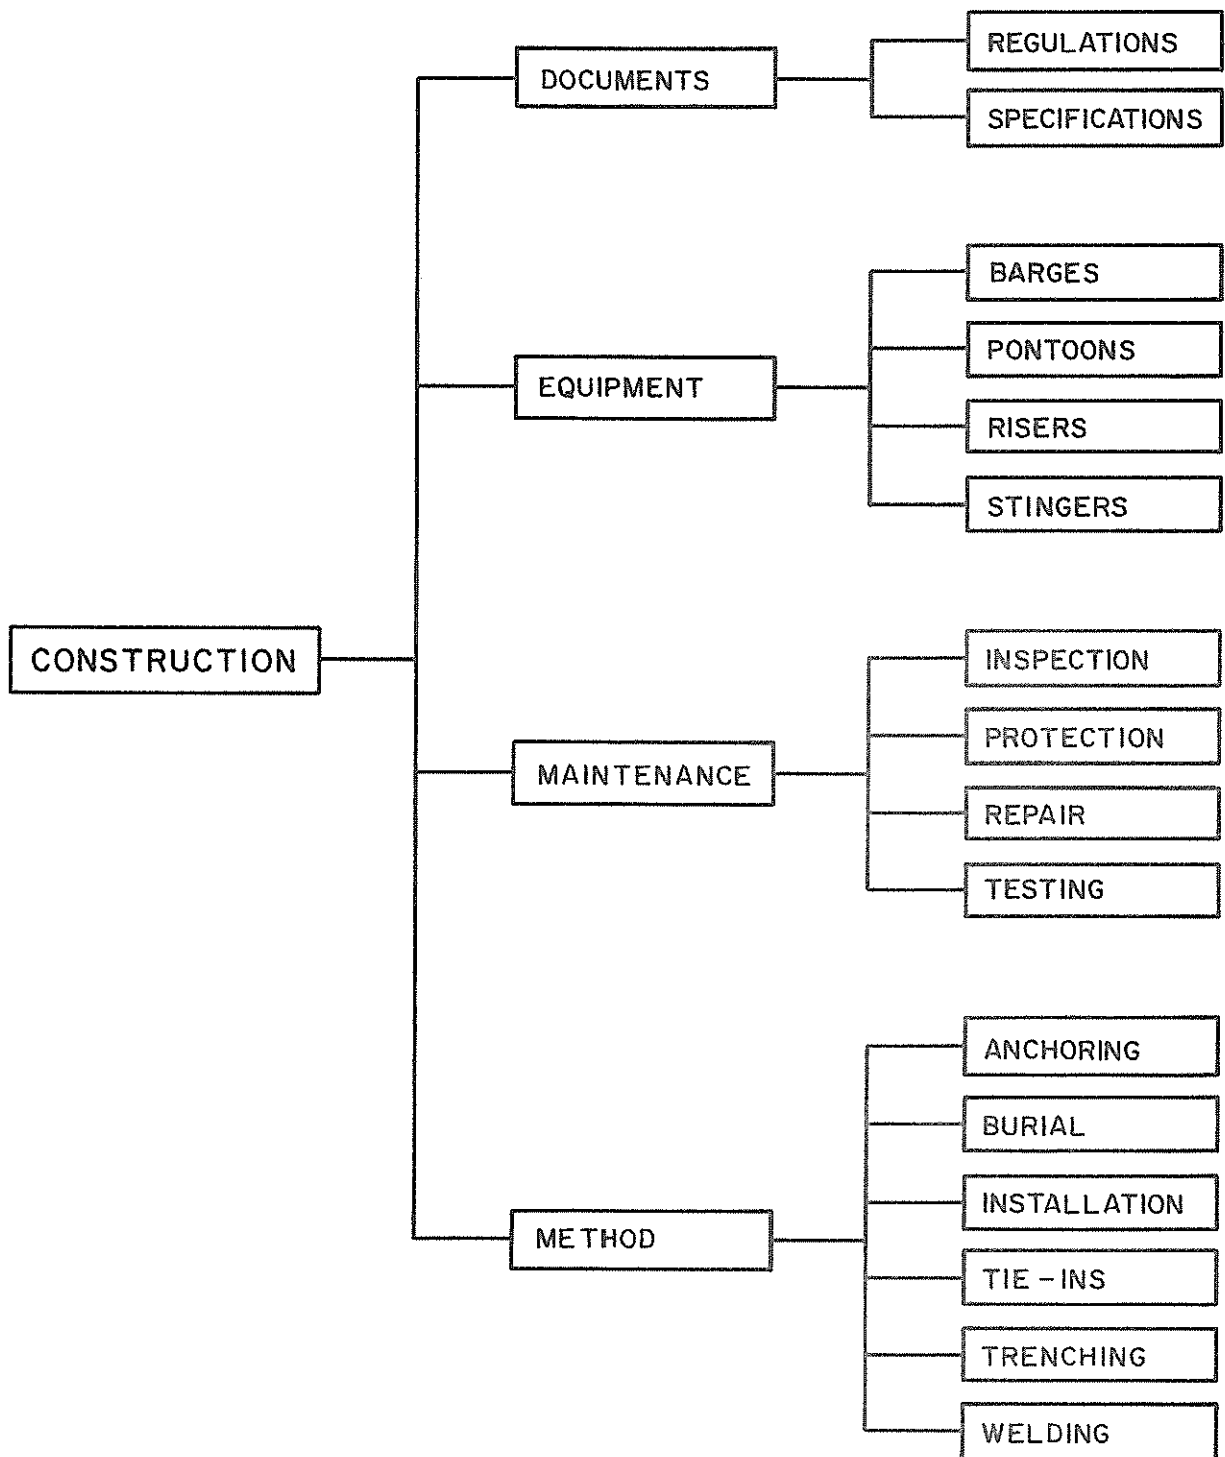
CONSTRUCTION

DOCUMENTS

REGULATIONS

SPECIFICATIONS

EQUIPMENT

BARGES

PONTOONS

RISERS

STINGERS

MAINTENANCE

INSPECTION

PROTECTION

REPAIR

TESTING

METHOD

ANCHORING

BURIAL

INSTALLATION

TIE-INS

TRENCHING

WELDING